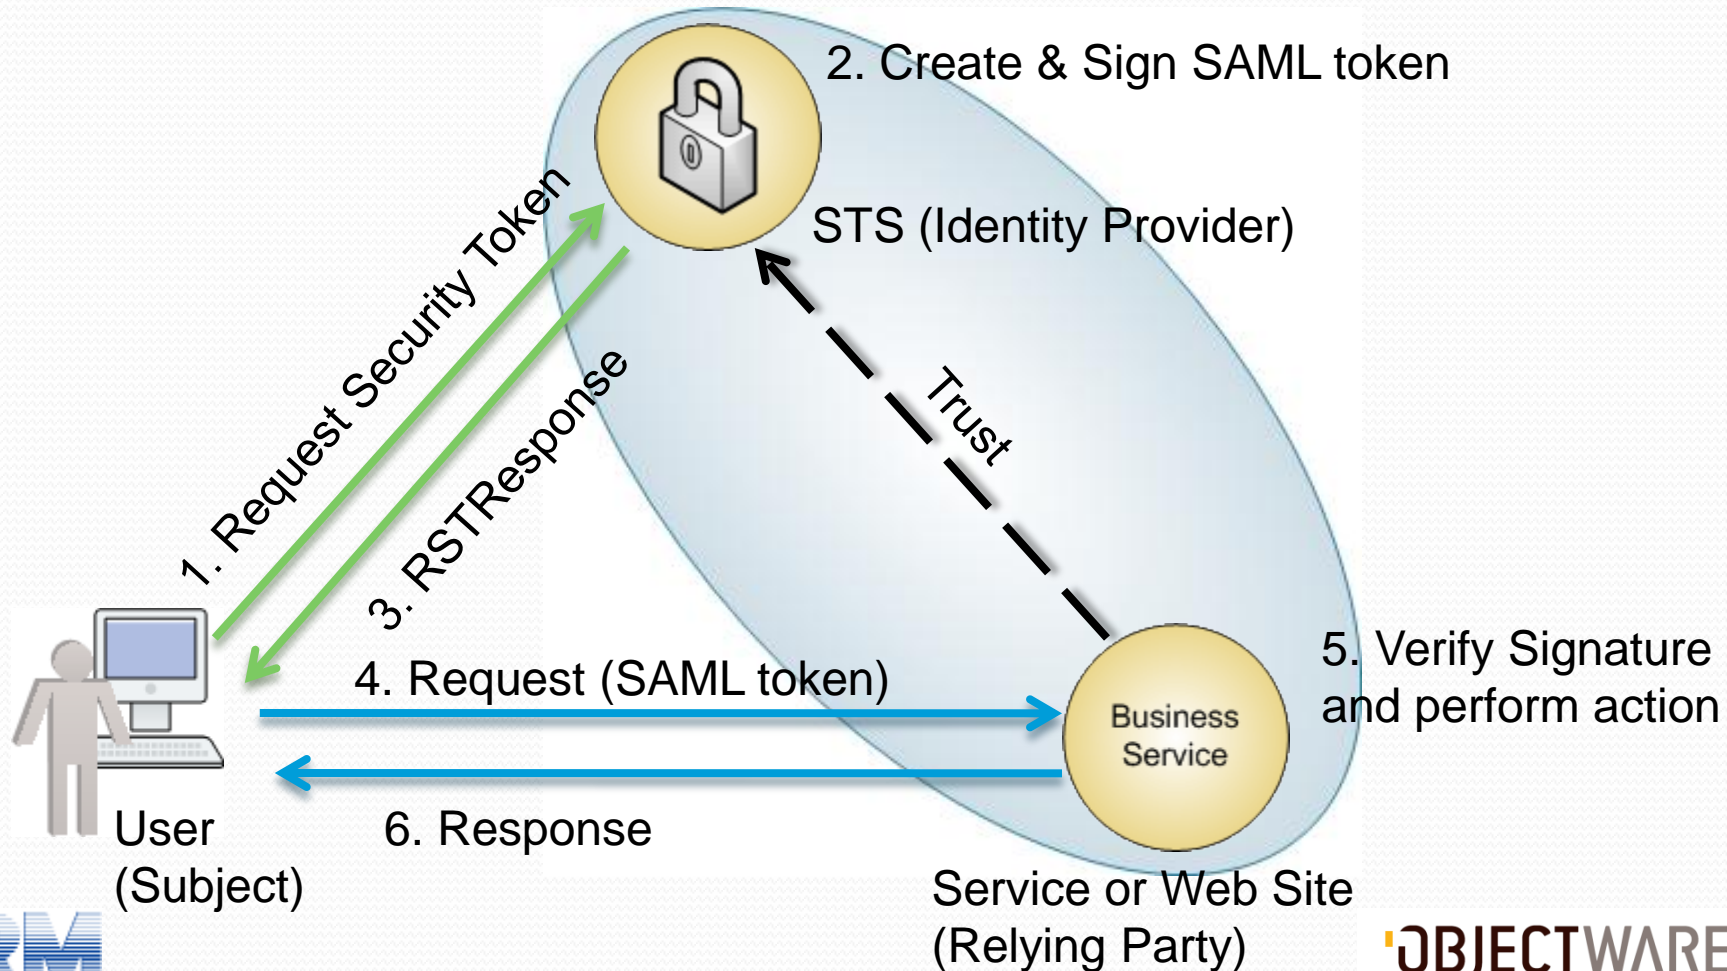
2. Create & Sign SAML token

STS (Identity Provider)

1. Request Security Token

3. RSTResponse

Trust

5. Verify Signature and perform action

4. Request (SAML token)

Business Service

User (Subject)

6. Response

Service or Web Site (Relying Party)

OBJECTWARE